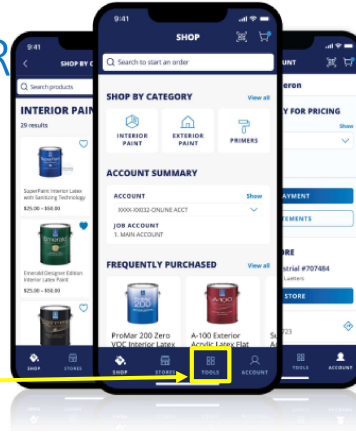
R

9:41
SHOP BY C
Search products
INTERIOR PAIN
29 results
SuperPaint Interior Latex with Sanitizing Technology
\$25.00 - \$50.00
Emerald Designer Edition Interior Latex Paint
\$25.00 - \$50.00
SHOP
STORES

9:41
SHOP
Search to start an order
SHOP BY CATEGORY
View all
INTERIOR PAINT
EXTERIOR PAINT
PRIMERS
ACCOUNT SUMMARY
ACCOUNT
Show
XXXX-X0032-ONLINE ACCT
JOB ACCOUNT
1. MAIN ACCOUNT
FREQUENTLY PURCHASED
View all
ProMar 200 Zero VOC Interior Latex
A-100 Exterior Acrylic Latex Flat
Su
A
SHOP
STORES
TOOLS
ACCOUNT

eron
Y FOR PRICING
Show
AYMENT
EMENTS
ORE
strial #707484
STORE
723
TOOLS
ACCOUNT